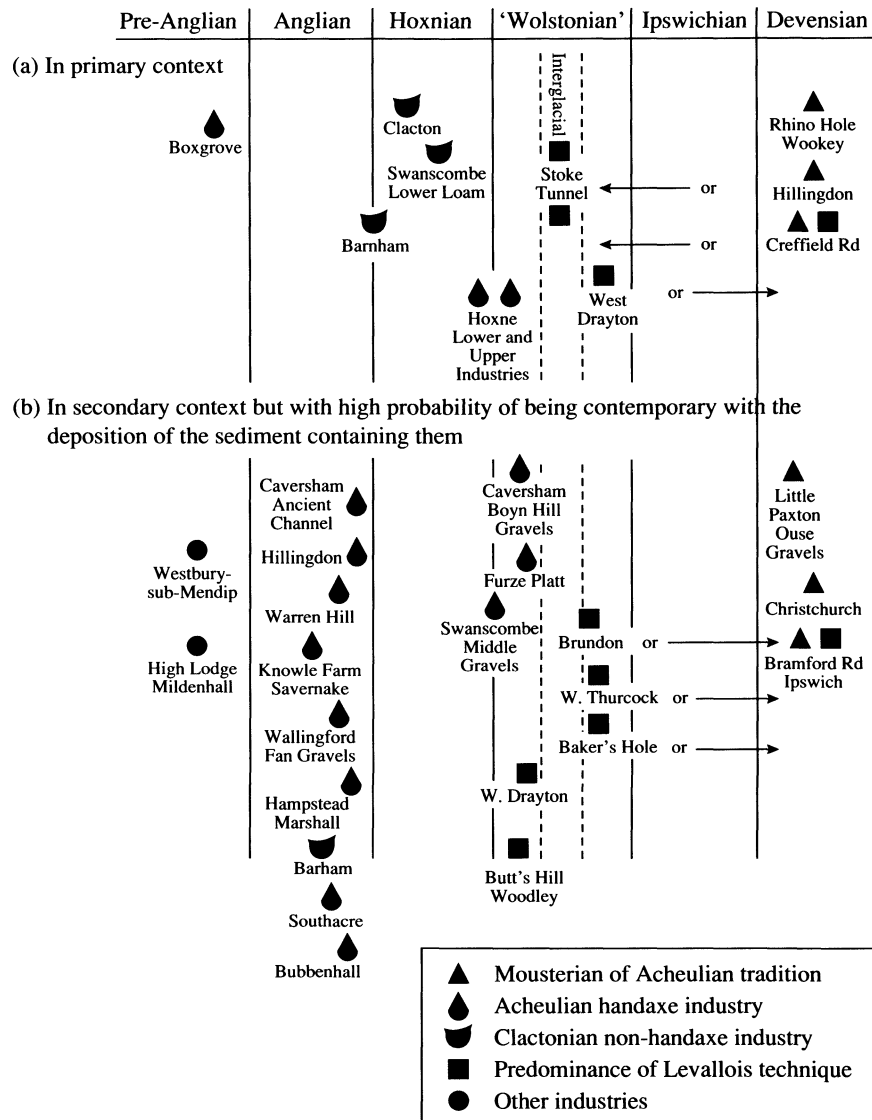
| Pre-Anglian | Anglian | Hoxnian | 'Wolstonian' | Ipswichian | Devensian |
|---|---|---|---|---|---|

(a) In primary context

Interglacial

Boxgrove

Clacton

Swanscombe Lower Loam

Barnham

Hoxne Lower and Upper Industries

Stoke Tunnel

West Drayton

or

or

or

Rhino Hole Wookey

Hillingdon

Creffield Rd

(b) In secondary context but with high probability of being contemporary with the deposition of the sediment containing them

Westbury-sub-Mendip

High Lodge Mildenhall

Caversham Ancient Channel

Hillingdon

Warren Hill

Knowle Farm Savernake

Wallingford Fan Gravels

Hampstead Marshall

Barham

Southacre

Bubbenhall

Caversham Boyn Hill Gravels

Furze Platt

Swanscombe Middle Gravels

W. Drayton

Butt's Hill Woodley

Brundon or

W. Thurcock or

Baker's Hole or

Little Paxton Ouse Gravels

Christchurch

Bramford Rd Ipswich

▲ Mousterian of Acheulian tradition
Acheulian handaxe industry
Clactonian non-handaxe industry
■ Predominance of Levallois technique
● Other industries